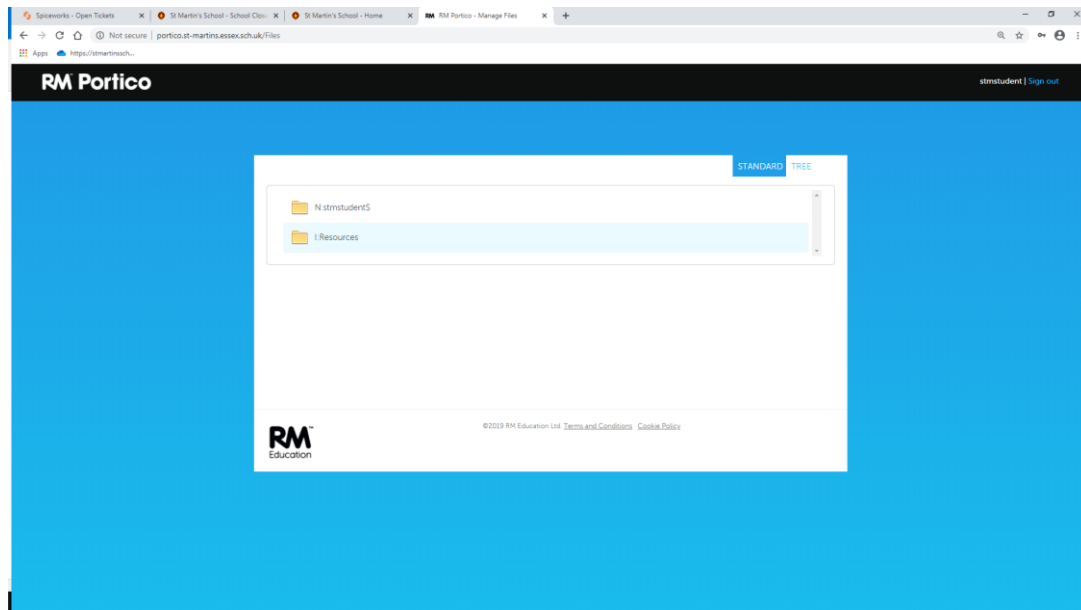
Spiceworks - Open Tickets
St Martin's School - School Clos
St Martin's School - Home
RM Portico - Manage Files

Not secure | portico.st-martins.essex.sch.uk/Files

Apps https://stmartinssch...

RM Portico

stmstudent | Sign out

STANDARD TREE

N:stmstudent$

I:Resources

RM Education

©2019 RM Education Ltd. Terms and Conditions Cookie Policy